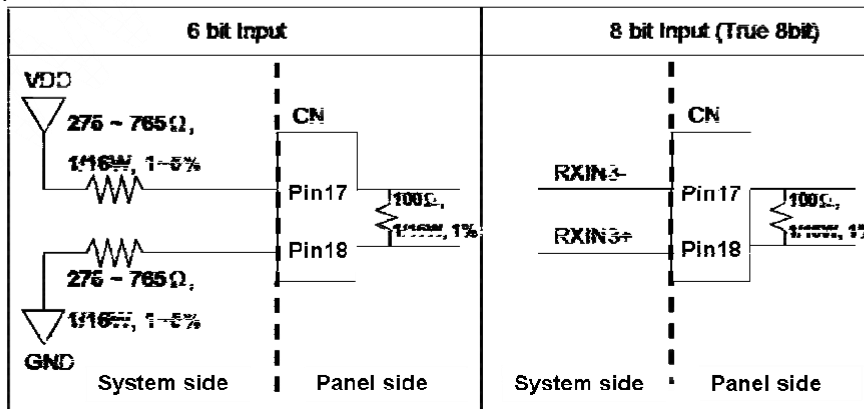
| 6 bit Input | 8 bit Input (True 8bit) |
|---|---|

VDD

275 ~ 765Ω, 1/16W, 1~5%

CN

Pin17

100Ω, 1/16W, 1%

Pin18

275 ~ 765Ω, 1/16W, 1~5%

GND

System side

Panel side

CN

RXIN3-

Pin17

100Ω, 1/16W, 1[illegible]

RXIN3+

Pin18

System side

Panel side